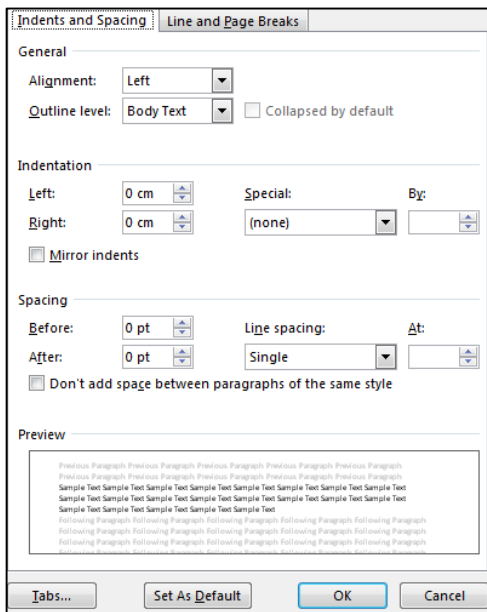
Indents and Spacing
Line and Page Breaks

General

Alignment: Left

Outline level: Body Text
Collapsed by default

Indentation

Left: 0 cm
Special:
By:

Right: 0 cm
(none)

Mirror indents

Spacing

Before: 0 pt
Line spacing:
At:

After: 0 pt
Single

Don't add space between paragraphs of the same style

Preview

Previous Paragraph Previous Paragraph Previous Paragraph Previous Paragraph Previous Paragraph Previous Paragraph Previous Paragraph Previous Paragraph Previous Paragraph Previous Paragraph
Sample Text Sample Text Sample Text Sample Text Sample Text Sample Text Sample Text Sample Text Sample Text Sample Text Sample Text Sample Text Sample Text Sample Text Sample Text Sample Text Sample Text Sample Text Sample Text Sample Text Sample Text
Following Paragraph Following Paragraph Following Paragraph Following Paragraph Following Paragraph Following Paragraph Following Paragraph Following Paragraph Following Paragraph Following Paragraph Following Paragraph Following Paragraph Following Paragraph Following Paragraph Following Paragraph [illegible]

Tabs...
Set As Default
OK
Cancel